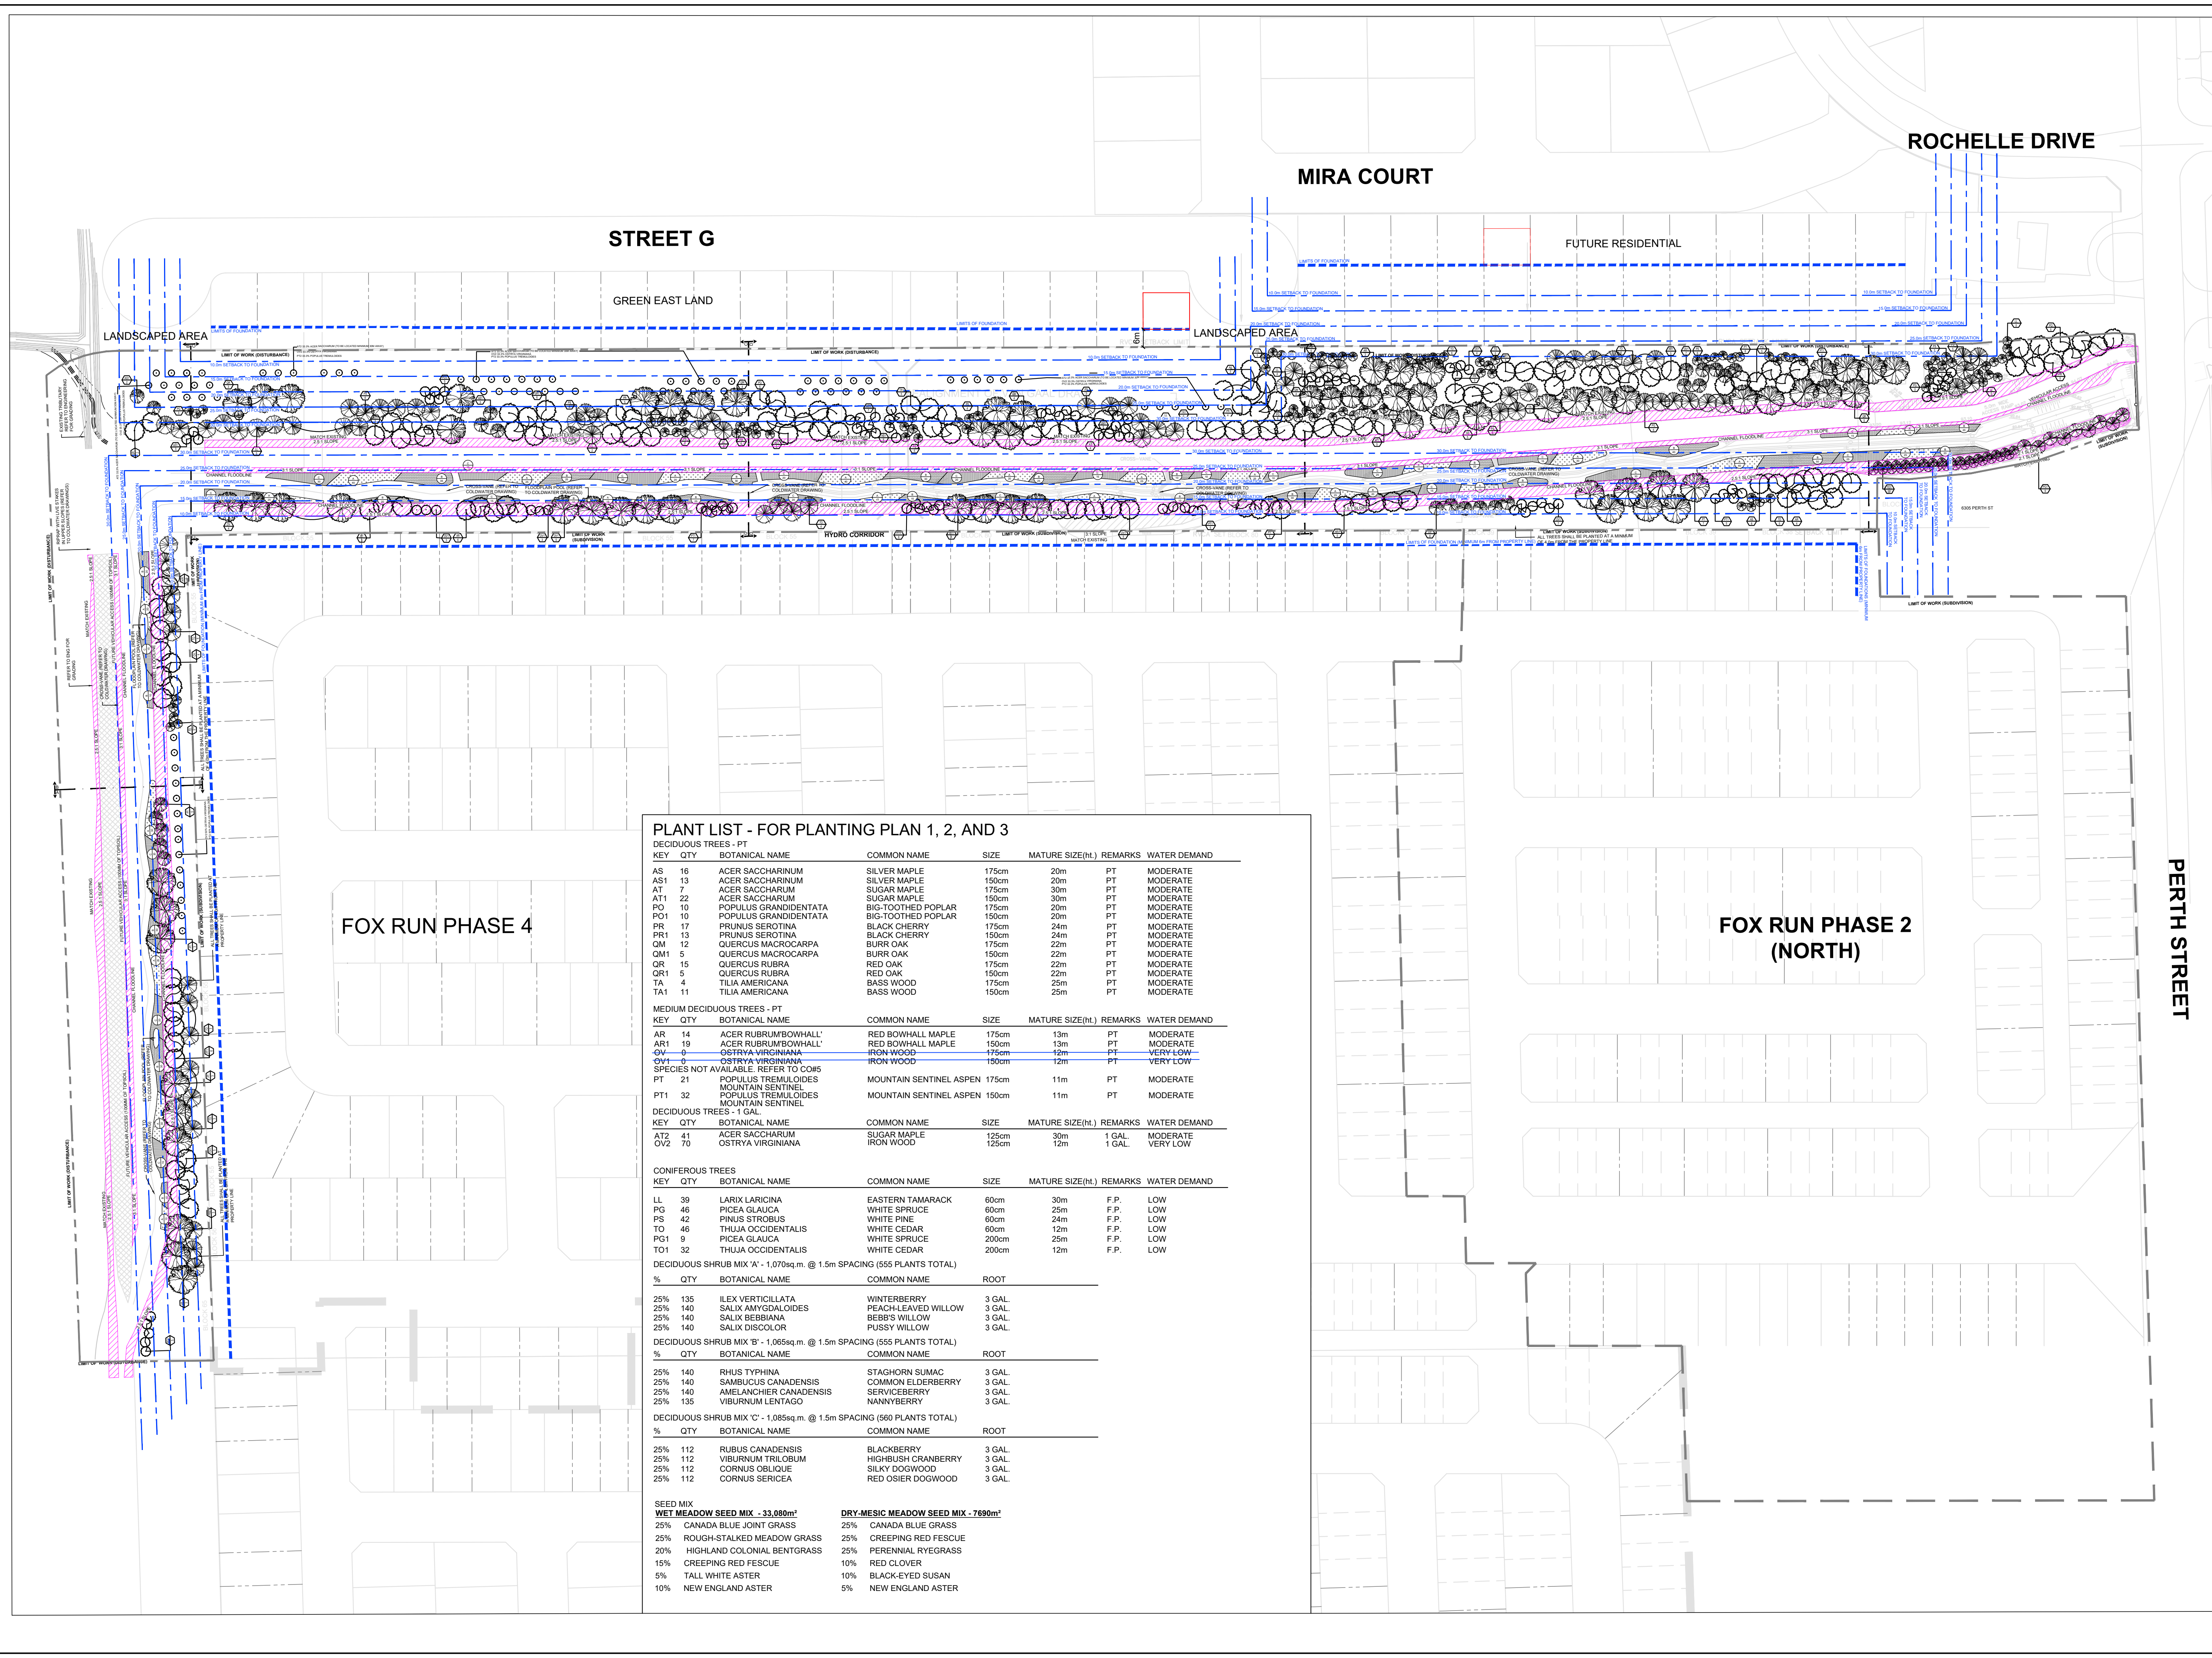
ROCHELLE DRIVE

MIRA COURT

STREET G

FUTURE RESIDENTIAL

GREEN EAST LAND

LANDSCAPED AREA

LANDSCAPED AREA

LIMIT OF WORK (DISTURBANCE)

HYDRO CORRIDOR

LIMIT OF WORK (SUBDIVISION)

FOX RUN PHASE 4

FOX RUN PHASE 2 (NORTH)

PERTH STREET

PLANT LIST - FOR PLANTING PLAN 1, 2, AND 3

DECIDUOUS TREES - PT

| KEY | QTY | BOTANICAL NAME | COMMON NAME | SIZE | MATURE SIZE(ht.) | REMARKS | WATER DEMAND |
|---|---|---|---|---|---|---|---|
| AS | 16 | ACER SACCHARINUM | SILVER MAPLE | 175cm | 20m | PT | MODERATE |
| AS1 | 13 | ACER SACCHARINUM | SILVER MAPLE | 150cm | 20m | PT | MODERATE |
| AT | 7 | ACER SACCHARUM | SUGAR MAPLE | 175cm | 30m | PT | MODERATE |
| AT1 | 22 | ACER SACCHARUM | SUGAR MAPLE | 150cm | 30m | PT | MODERATE |
| PO | 10 | POPULUS GRANDIDENTATA | BIG-TOOTHED POPLAR | 175cm | 20m | PT | MODERATE |
| PO1 | 10 | POPULUS GRANDIDENTATA | BIG-TOOTHED POPLAR | 150cm | 20m | PT | MODERATE |
| PR | 17 | PRUNUS SEROTINA | BLACK CHERRY | 175cm | 24m | PT | MODERATE |
| PR1 | 13 | PRUNUS SEROTINA | BLACK CHERRY | 150cm | 24m | PT | MODERATE |
| QM | 12 | QUERCUS MACROCARPA | BURR OAK | 175cm | 22m | PT | MODERATE |
| QM1 | 5 | QUERCUS MACROCARPA | BURR OAK | 150cm | 22m | PT | MODERATE |
| QR | 15 | QUERCUS RUBRA | RED OAK | 175cm | 22m | PT | MODERATE |
| QR1 | 5 | QUERCUS RUBRA | RED OAK | 150cm | 22m | PT | MODERATE |
| TA | 4 | TILIA AMERICANA | BASS WOOD | 175cm | 25m | PT | MODERATE |
| TA1 | 11 | TILIA AMERICANA | BASS WOOD | 150cm | 25m | PT | MODERATE |

MEDIUM DECIDUOUS TREES - PT

| KEY | QTY | BOTANICAL NAME | COMMON NAME | SIZE | MATURE SIZE(ht.) | REMARKS | WATER DEMAND |
|---|---|---|---|---|---|---|---|
| AR | 14 | ACER RUBRUM'BOWHALL' | RED BOWHALL MAPLE | 175cm | 13m | PT | MODERATE |
| AR1 | 19 | ACER RUBRUM'BOWHALL' | RED BOWHALL MAPLE | 150cm | 13m | PT | MODERATE |
| OV | 0 | OSTRYA VIRGINIANA | IRON WOOD | 175cm | 12m | PT | VERY LOW |
| OV1 | 0 | OSTRYA VIRGINIANA | IRON WOOD | 150cm | 12m | PT | VERY LOW |

SPECIES NOT AVAILABLE. REFER TO CO#5

| PT | 21 | POPULUS TREMULOIDES MOUNTAIN SENTINEL | MOUNTAIN SENTINEL ASPEN | 175cm | 11m | PT | MODERATE |
|---|---|---|---|---|---|---|---|
| PT1 | 32 | POPULUS TREMULOIDES MOUNTAIN SENTINEL | MOUNTAIN SENTINEL ASPEN | 150cm | 11m | PT | MODERATE |

DECIDUOUS TREES - 1 GAL.

| KEY | QTY | BOTANICAL NAME | COMMON NAME | SIZE | MATURE SIZE(ht.) | REMARKS | WATER DEMAND |
|---|---|---|---|---|---|---|---|
| AT2 | 41 | ACER SACCHARUM | SUGAR MAPLE | 125cm | 30m | 1 GAL. | MODERATE |
| OV2 | 70 | OSTRYA VIRGINIANA | IRON WOOD | 125cm | 12m | 1 GAL. | VERY LOW |

CONIFEROUS TREES

| KEY | QTY | BOTANICAL NAME | COMMON NAME | SIZE | MATURE SIZE(ht.) | REMARKS | WATER DEMAND |
|---|---|---|---|---|---|---|---|
| LL | 39 | LARIX LARICINA | EASTERN TAMARACK | 60cm | 30m | F.P. | LOW |
| PG | 46 | PICEA GLAUCA | WHITE SPRUCE | 60cm | 25m | F.P. | LOW |
| PS | 42 | PINUS STROBUS | WHITE PINE | 60cm | 24m | F.P. | LOW |
| TO | 46 | THUJA OCCIDENTALIS | WHITE CEDAR | 60cm | 12m | F.P. | LOW |
| PG1 | 9 | PICEA GLAUCA | WHITE SPRUCE | 200cm | 25m | F.P. | LOW |
| TO1 | 32 | THUJA OCCIDENTALIS | WHITE CEDAR | 200cm | 12m | F.P. | LOW |

DECIDUOUS SHRUB MIX 'A' - 1,070sq.m. @ 1.5m SPACING (555 PLANTS TOTAL)

| % | QTY | BOTANICAL NAME | COMMON NAME | ROOT |
|---|---|---|---|---|
| 25% | 135 | ILEX VERTICILLATA | WINTERBERRY | 3 GAL. |
| 25% | 140 | SALIX AMYGDALOIDES | PEACH-LEAVED WILLOW | 3 GAL. |
| 25% | 140 | SALIX BEBBIANA | BEBB'S WILLOW | 3 GAL. |
| 25% | 140 | SALIX DISCOLOR | PUSSY WILLOW | 3 GAL. |

DECIDUOUS SHRUB MIX 'B' - 1,065sq.m. @ 1.5m SPACING (555 PLANTS TOTAL)

| % | QTY | BOTANICAL NAME | COMMON NAME | ROOT |
|---|---|---|---|---|
| 25% | 140 | RHUS TYPHINA | STAGHORN SUMAC | 3 GAL. |
| 25% | 140 | SAMBUCUS CANADENSIS | COMMON ELDERBERRY | 3 GAL. |
| 25% | 140 | AMELANCHIER CANADENSIS | SERVICEBERRY | 3 GAL. |
| 25% | 135 | VIBURNUM LENTAGO | NANNYBERRY | 3 GAL. |

DECIDUOUS SHRUB MIX 'C' - 1,085sq.m. @ 1.5m SPACING (560 PLANTS TOTAL)

| % | QTY | BOTANICAL NAME | COMMON NAME | ROOT |
|---|---|---|---|---|
| 25% | 112 | RUBUS CANADENSIS | BLACKBERRY | 3 GAL. |
| 25% | 112 | VIBURNUM TRILOBUM | HIGHBUSH CRANBERRY | 3 GAL. |
| 25% | 112 | CORNUS OBLIQUE | SILKY DOGWOOD | 3 GAL. |
| 25% | 112 | CORNUS SERICEA | RED OSIER DOGWOOD | 3 GAL. |

SEED MIX
WET MEADOW SEED MIX - 33,080m²
25% CANADA BLUE JOINT GRASS
25% ROUGH-STALKED MEADOW GRASS
20% HIGHLAND COLONIAL BENTGRASS
15% CREEPING RED FESCUE
5% TALL WHITE ASTER
10% NEW ENGLAND ASTER

DRY-MESIC MEADOW SEED MIX - 7690m²
25% CANADA BLUE GRASS
25% CREEPING RED FESCUE
25% PERENNIAL RYEGRASS
10% RED CLOVER
10% BLACK-EYED SUSAN
5% NEW ENGLAND ASTER